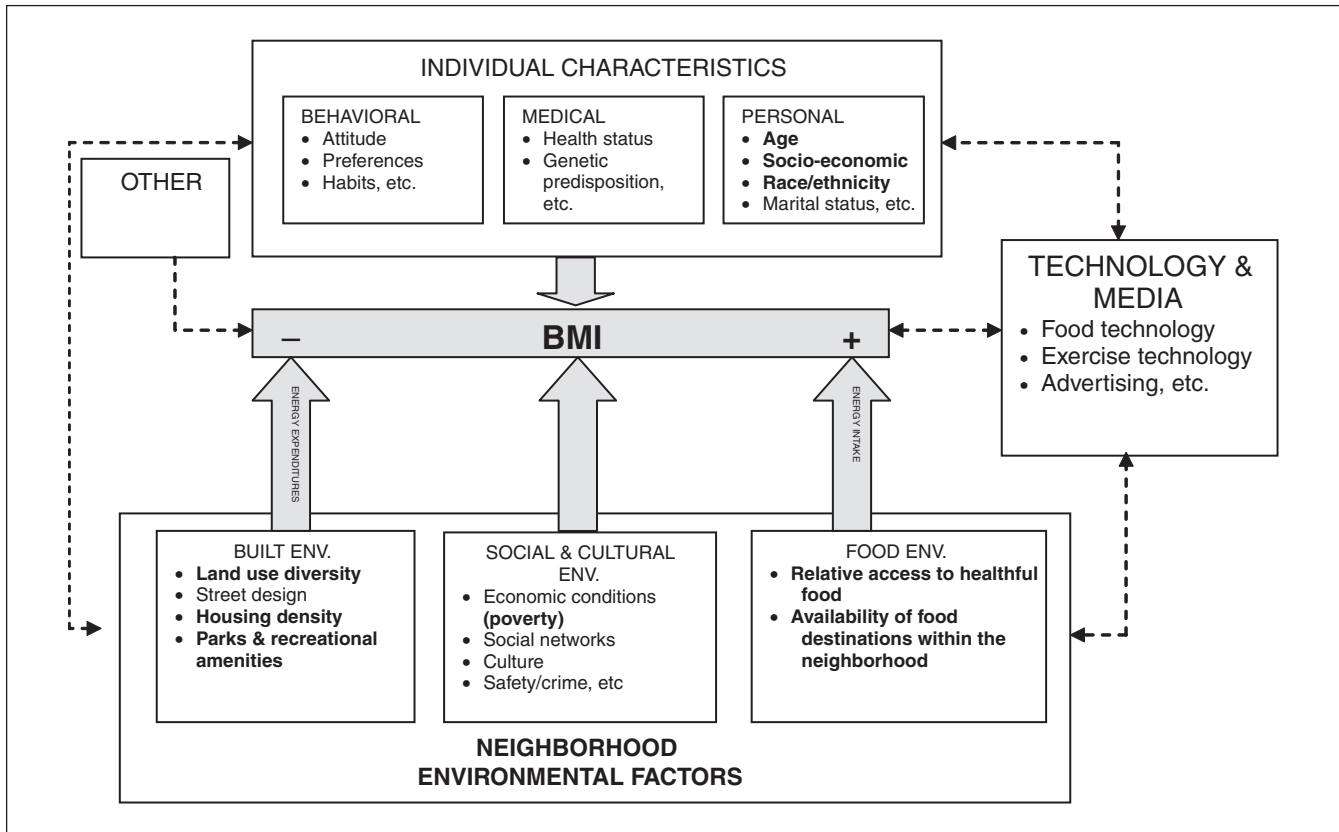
INDIVIDUAL CHARACTERISTICS

BEHAVIORAL
• Attitude
• Preferences
• Habits, etc.

MEDICAL
• Health status
• Genetic predisposition, etc.

PERSONAL
• **Age**
• **Socio-economic**
• **Race/ethnicity**
• Marital status, etc.

OTHER

TECHNOLOGY & MEDIA
• Food technology
• Exercise technology
• Advertising, etc.

– BMI +

ENERGY EXPENDITURES

ENERGY INTAKE

BUILT ENV.
• **Land use diversity**
• Street design
• **Housing density**
• **Parks & recreational amenities**

SOCIAL & CULTURAL ENV.
• Economic conditions **(poverty)**
• Social networks
• Culture
• Safety/crime, etc

FOOD ENV.
• **Relative access to healthful food**
• **Availability of food destinations within the neighborhood**

**NEIGHBORHOOD ENVIRONMENTAL FACTORS**